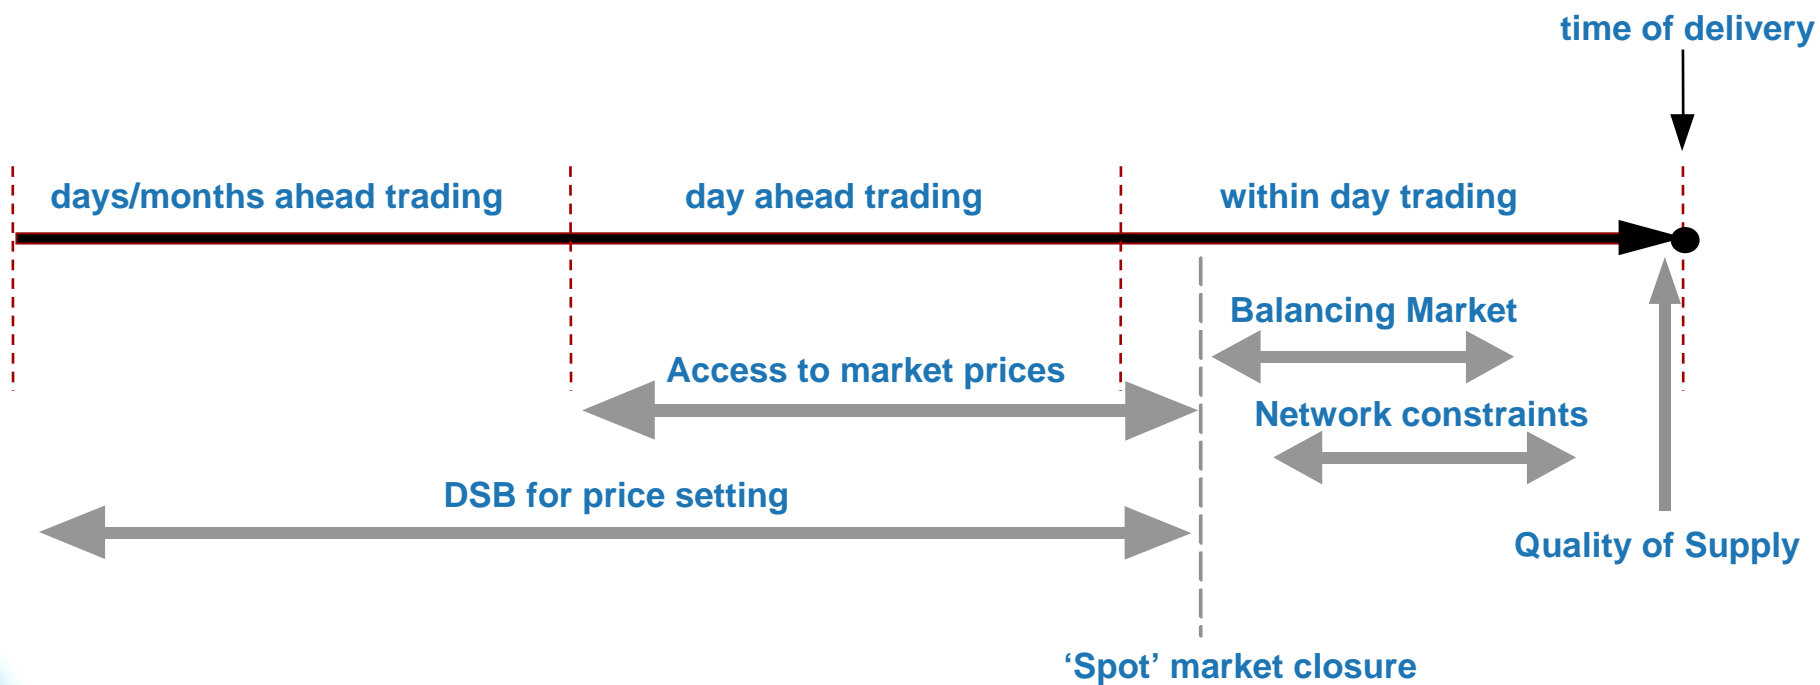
time of delivery

days/months ahead trading

day ahead trading

within day trading

Balancing Market

Access to market prices

Network constraints

DSB for price setting

Quality of Supply

‘Spot’ market closure